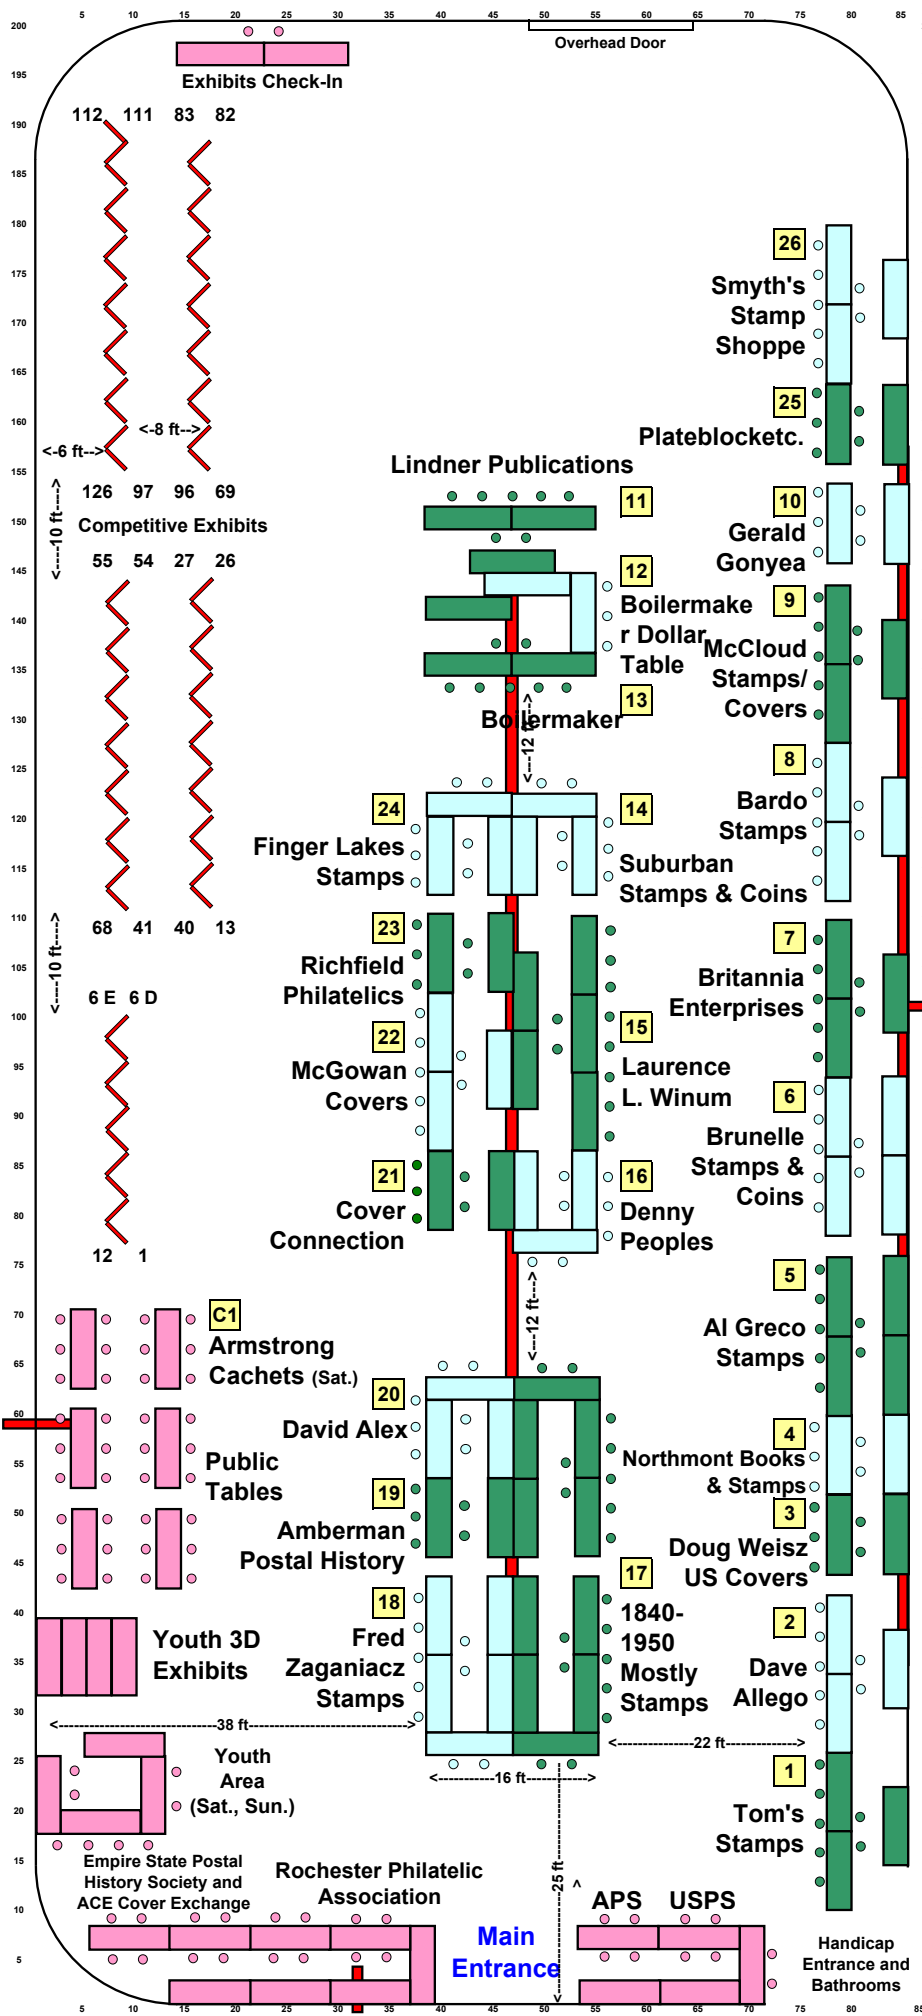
5 10 15 20 25 30 35 40 45 50 55 60 65 70 75 80 85

200
195
190
185
180
175
170
165
160
155
150
145
140
135
130
125
120
115
110
105
100
95
90
85
80
75
70
65
60
55
50
45
40
35
30
25
20
15
10
5

Overhead Door

Exhibits Check-In

112 111 83 82

<-6 ft--> <-8 ft-->

126 97 96 69

Competitive Exhibits

<----10 ft---->

55 54 27 26

68 41 40 13

<----10 ft---->

6 E 6 D

12 1

26
Smyth's Stamp Shoppe

25
Plateblocketc.

Lindner Publications

11

10
Gerald Gonyea

12
Boilermaker Dollar Table

9
McCloud Stamps/ Covers

13
Boilermaker

<---12 ft--->

8
Bardo Stamps

24
Finger Lakes Stamps

14
Suburban Stamps & Coins

23
Richfield Philatelics

7
Britannia Enterprises

15
Laurence L. Winum

22
McGowan Covers

6
Brunelle Stamps & Coins

21
Cover Connection

16
Denny Peoples

<---12 ft--->

5
Al Greco Stamps

C1
Armstrong Cachets (Sat.)

Public Tables

20
David Alex

4
Northmont Books & Stamps

19
Amberman Postal History

3
Doug Weisz US Covers

18
Fred Zaganiacz Stamps

17
1840-1950 Mostly Stamps

2
Dave Allego

Youth 3D Exhibits

<-----------38 ft-----------> <-----------22 ft----------->

Youth Area (Sat., Sun.)

<-----------16 ft----------->

1
Tom's Stamps

<---25 ft--->

Empire State Postal History Society and ACE Cover Exchange

Rochester Philatelic Association

APS USPS

Main Entrance

Handicap Entrance and Bathrooms

5 10 15 20 25 30 35 40 45 50 55 60 65 70 75 80 85